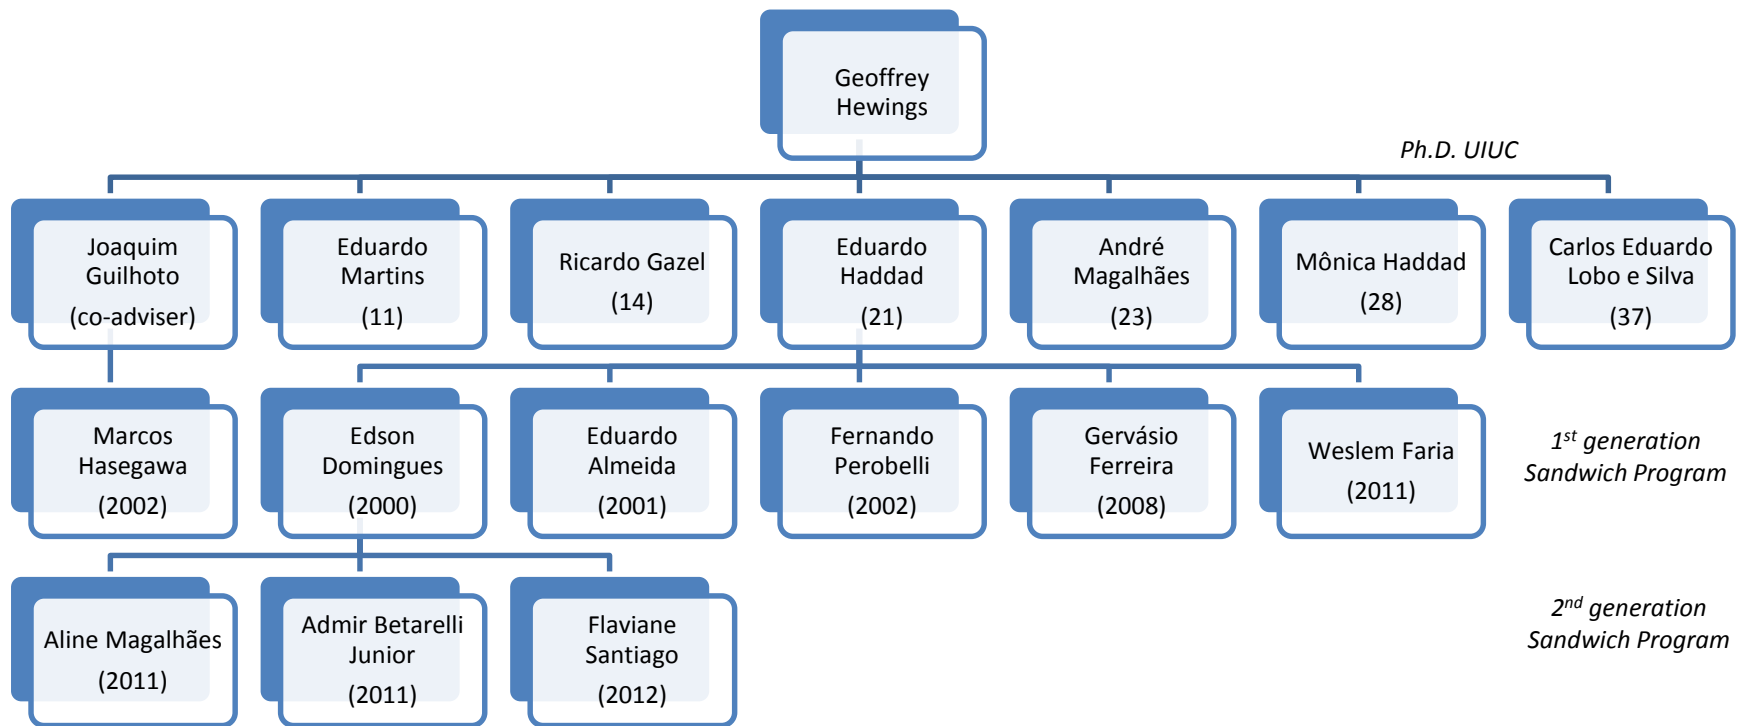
Geoffrey Hewings

Ph.D. UIUC

Joaquim Guilhoto (co-adviser)

Eduardo Martins (11)

Ricardo Gazel (14)

Eduardo Haddad (21)

André Magalhães (23)

Mônica Haddad (28)

Carlos Eduardo Lobo e Silva (37)

Marcos Hasegawa (2002)

Edson Domingues (2000)

Eduardo Almeida (2001)

Fernando Perobelli (2002)

Gervásio Ferreira (2008)

Weslem Faria (2011)

$1^{st}$ generation Sandwich Program

Aline Magalhães (2011)

Admir Betarelli Junior (2011)

Flaviane Santiago (2012)

$2^{nd}$ generation Sandwich Program